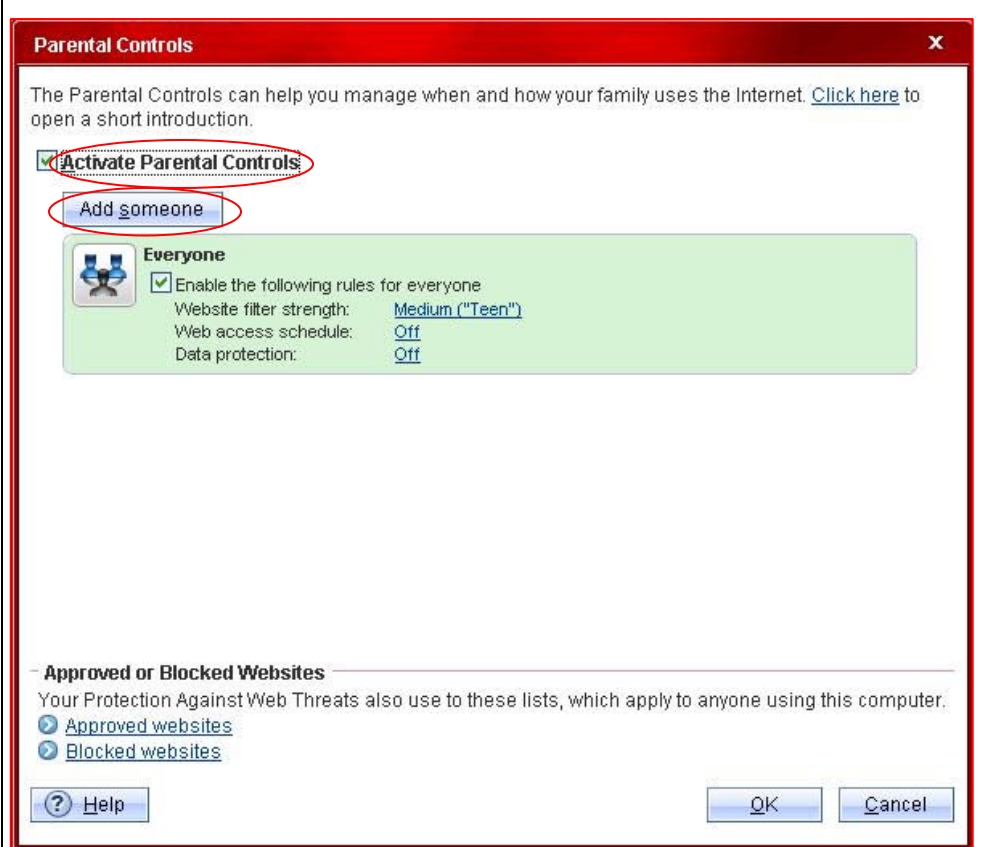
Parental Controls

The Parental Controls can help you manage when and how your family uses the Internet. Click here to open a short introduction.

Activate Parental Controls

Add someone

Everyone
Enable the following rules for everyone
Website filter strength: Medium ("Teen")
Web access schedule: Off
Data protection: Off

Approved or Blocked Websites
Your Protection Against Web Threats also use to these lists, which apply to anyone using this computer.
Approved websites
Blocked websites

Help
OK
Cancel